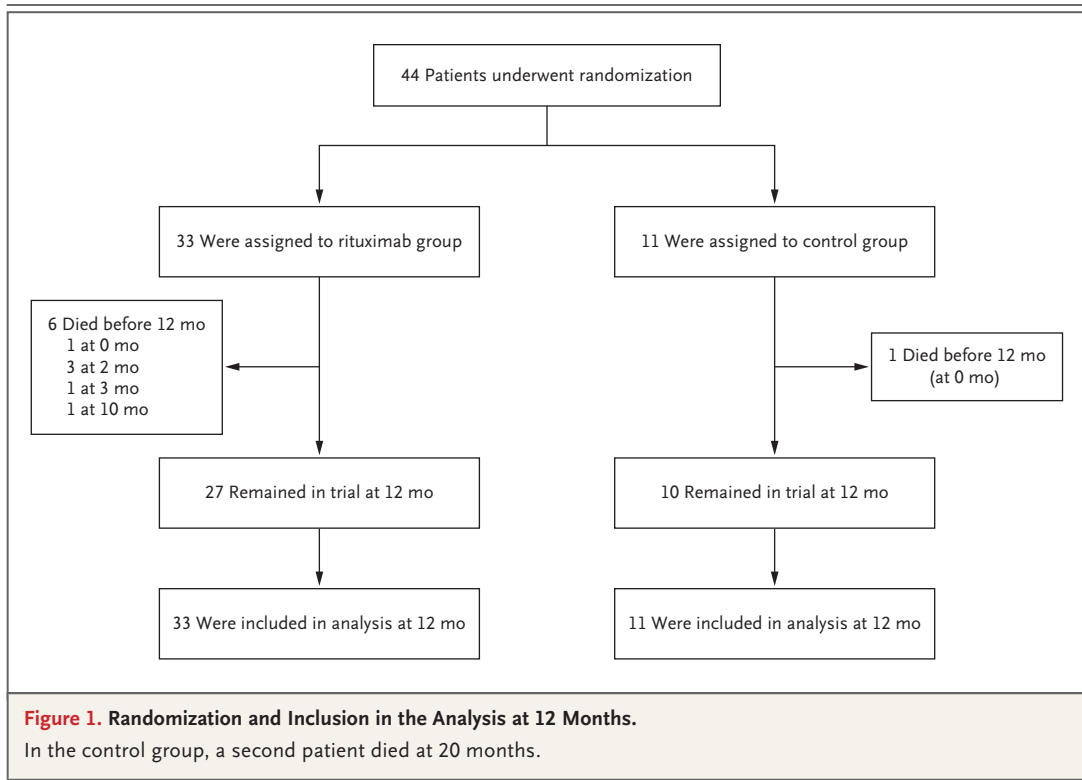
44 Patients underwent randomization

33 Were assigned to rituximab group

11 Were assigned to control group

6 Died before 12 mo
1 at 0 mo
3 at 2 mo
1 at 3 mo
1 at 10 mo

1 Died before 12 mo
(at 0 mo)

27 Remained in trial at 12 mo

10 Remained in trial at 12 mo

33 Were included in analysis at 12 mo

11 Were included in analysis at 12 mo

Figure 1. Randomization and Inclusion in the Analysis at 12 Months.
In the control group, a second patient died at 20 months.